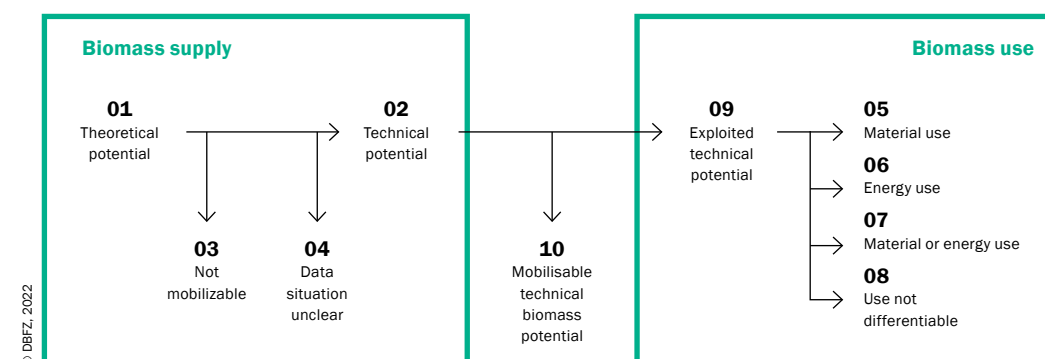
Biomass supply

01
Theoretical potential

02
Technical potential

03
Not mobilizable

04
Data situation unclear

10
Mobilisable technical biomass potential

Biomass use

09
Exploited technical potential

05
Material use

06
Energy use

07
Material or energy use

08
Use not differentiable

© DBFZ, 2022